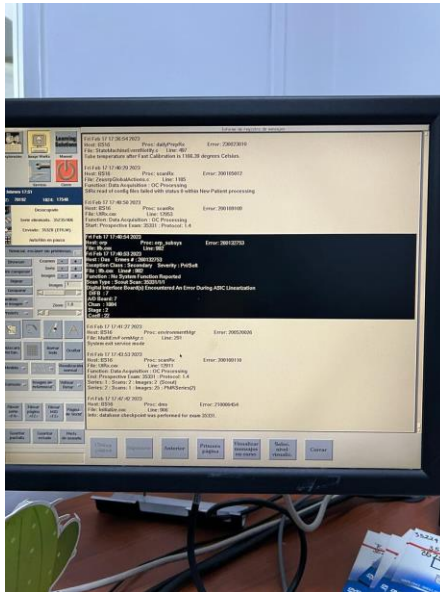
Fri Feb 17 18:04:2023
Host: IDS16 Proc: dailyPrepRx Error: 200073019
File: StateMachineCommMonitor.c Line: 467
Tube temperature after Fast Calibration is 1166.38 degrees Celsius.

Fri Feb 17 17:48:50 2023
Host: IDS16 Proc: scanRx Error: 200165012
File: ZeestgGlobalActions.c Line: 1165
Function: Data Acquisition : DC Processing
SINo read of config files failed with status 0 within New Patient processing

Fri Feb 17 17:48:50 2023
Host: IDS16 Proc: scanRx Error: 200100180
File: CtRx.cw Line: 12953
Function: Data Acquisition : DC Processing
Start: Prospective Exam: 20201 : Protocol : 1.4

Fri Feb 17 17:49:03 2023
Host: arp Proc: arp_subsys Error: 200132753
File: lib.cxx Line: 982
Fri Feb 17 17:49:03 2023
Host : Das Errors # : 200132753
Exception Class : Secondary Severity : PrtSvd
File : lib.cxx LineN : 982
Function : No System Function Reported
Scan Type : Scout Scan 20201/1/1
Digital Interface Board(s) Encountered An Error During ASIC Linearization
DIFB : 7
A/D Board : 7
Chan : 1084
Stage : 2
Coeff : 22

Fri Feb 17 17:49:27 2023
Host: IDS16 Proc: envtronmentMgr Error: 200026026
File: MgtEnvEnvMgr.c Line: 251
System exit service mode

Fri Feb 17 17:49:53 2023
Host: IDS16 Proc: scanRx Error: 200100130
File: CtRx.cw Line: 12911
Function: Data Acquisition : DC Processing
End: Prospective Exam: 20201 : Protocol : 1.4
Series: 1 : Scans: 2 : Images: 2 (Scout)
Series: 2 : Scans: 1 : Images: 25 : PMR(Series:2)

Fri Feb 17 17:49:42 2023
Host: IDS16 Proc: dms Error: 210006454
File: listkallar.cxx Line: 966
Info: database checkpoint was performed for exam 20201.

Anterior Primera página Visualizar mensajes recientes Selec. nivel detalle Cerrar